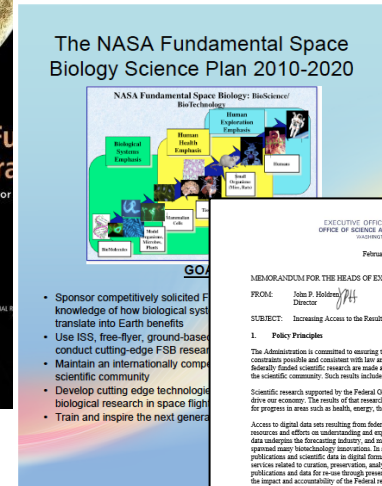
The NASA Fundamental Space Biology Science Plan 2010-2020

NASA Fundamental Space Biology: BioScience/ BioTechnology

Biological Systems Emphasis

Human Health Emphasis

Human Exploration Emphasis

Mammalian Cells

Small Organisms (Mice, Rats)

Humans

Model Organisms Microbes, Plants

BioMolecules

GOA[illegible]

• Sponsor competitively solicited F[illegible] knowledge of how biological syst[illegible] translate into Earth benefits
• Use ISS, free-flyer, ground-based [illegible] conduct cutting-edge FSB resear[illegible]
• Maintain an internationally compe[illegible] scientific community
• Develop cutting edge technologie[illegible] biological research in space fligh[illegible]
• Train and inspire the next genera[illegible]

EXECUTIVE OFFIC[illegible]
OFFICE OF SCIENCE A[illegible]
WASHINGT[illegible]

Februa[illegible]

MEMORANDUM FOR THE HEADS OF EX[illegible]

FROM: John P. Holdren
Director

SUBJECT: Increasing Access to the Result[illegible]

1. Policy Principles

The Administration is committed to ensuring t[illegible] constraints possible and consistent with law an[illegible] federally funded scientific research are made a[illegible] the scientific community. Such results include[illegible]

Scientific research supported by the Federal G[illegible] drive our economy. The results of that researc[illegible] for progress in areas such as health, energy, th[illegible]

Access to digital data sets resulting from feder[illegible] resources and efforts on understanding and exp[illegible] data underpins the forecasting industry, and m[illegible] spawned many biotechnology innovations. In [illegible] publications and scientific data in digital form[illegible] services related to curation, preservation, anal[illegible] publications and data for re-use through prese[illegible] the impact and accountability of the Federal re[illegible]